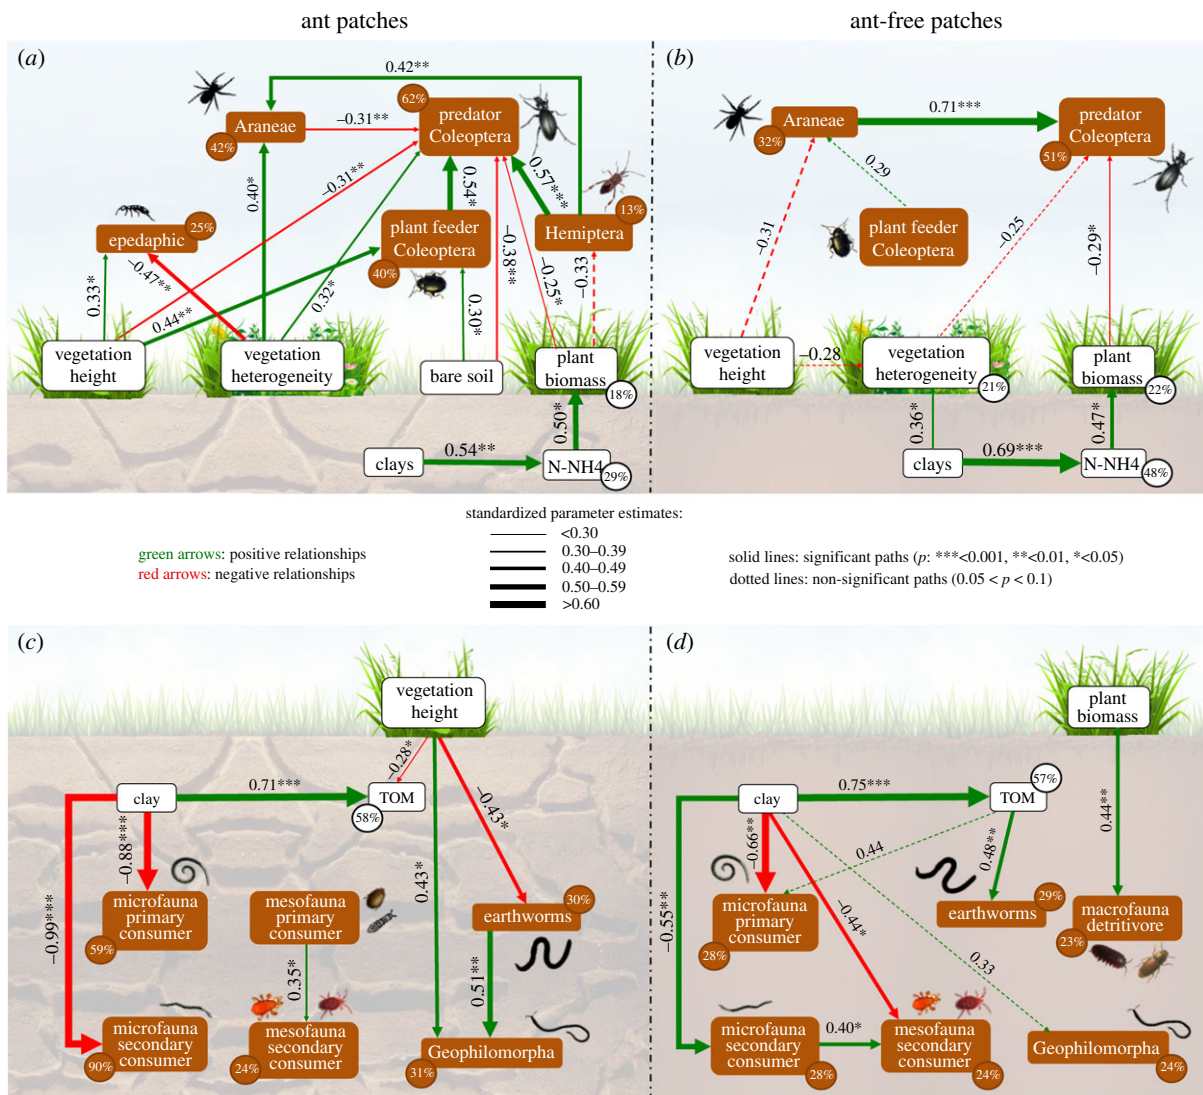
ant patches

ant-free patches

(a)

0.42**

Araneae
42%
–0.31**
62%
predator Coleoptera
–0.31**
0.40*
0.54*
0.57***
13%
epedaphic 25%
plant feeder Coleoptera
40%
Hemiptera
–0.38**
–0.25*
–0.33
0.33*
–0.47**
0.44**
0.32*
0.30*
vegetation height
vegetation heterogeneity
bare soil
plant biomass
18%
0.50*
clays
0.54**
N-NH4
29%

(b)

Araneae
32%
0.71***
predator Coleoptera
51%
0.29
–0.31
plant feeder Coleoptera
–0.25
–0.29*
vegetation height
–0.28
vegetation heterogeneity
21%
plant biomass
22%
0.36*
0.47*
clays
0.69***
N-NH4
48%

standardized parameter estimates:
<0.30
0.30–0.39
0.40–0.49
0.50–0.59
>0.60

green arrows: positive relationships
red arrows: negative relationships

solid lines: significant paths (p: ***<0.001, **<0.01, *<0.05)
dotted lines: non-significant paths (0.05 < p < 0.1)

(c)

vegetation height
–0.28*
clay
0.71***
TOM
58%
–0.43*
–0.88***
0.43*
microfauna primary consumer
59%
mesofauna primary consumer
30%
earthworms
–0.99***
0.35*
0.51**
microfauna secondary consumer
90%
mesofauna secondary consumer
24%
Geophilomorpha
31%

(d)

plant biomass
clay
0.75***
TOM
57%
–0.66***
0.44
0.48**
0.44**
–0.44*
microfauna primary consumer
28%
29%
earthworms
macrofauna detritivore
23%
–0.55**
0.33
microfauna secondary consumer
28%
0.40*
mesofauna secondary consumer
24%
Geophilomorpha
24%